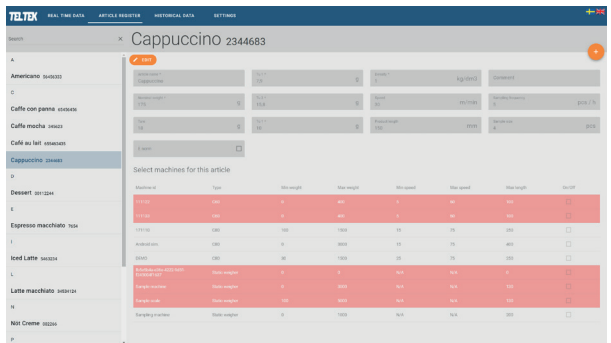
TELTEX REAL TIME DATA ARTICLE REGISTER HISTORICAL DATA SETTINGS

Search ×

A
Americano 56456355
C
Caffe con panna 65456456
Caffe mocha 345623
Café au lait 655463435
Cappuccino 2344683
D
Dessert 23112344
E
Espresso macchiato 7634
I
Iced Latte 5463234
L
Latte macchiato 34634124
N
Nöt Creme 565256
P

Cappuccino 2344683

EDIT

Article name
Cappuccino

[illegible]
1.5

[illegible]
5 kg/dm3

Comment

Nominal length
175

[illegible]
15.6

Speed
30 m/min

Sampling frequency
5 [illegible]

Tare
16

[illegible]
14

Piece length
250 mm

Samples
4 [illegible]

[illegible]

Select machines for this article

| Machine id | Type | Min weight | Max weight | Min speed | Max speed | Max length | On/Off |
|---|---|---|---|---|---|---|---|
| 171720 | CBS | 0 | 400 | 5 | 80 | 103 | |
| 171720 | CBS | 0 | 400 | 5 | 80 | 103 | |
| 171720 | CBS | 100 | 7000 | 10 | 75 | 200 | |
| Andreb rum | CBS | 0 | 3600 | 10 | 75 | 463 | |
| 55465 | CBS | 30 | 1200 | 20 | 75 | 200 | |
| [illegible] | Static weigher | 0 | 0 | N/A | N/A | 0 | |
| Sample machine | Static weigher | 0 | 3600 | N/A | N/A | 103 | |
| Sample scale | Static weigher | 100 | 3600 | N/A | N/A | 103 | |
| Sampling machine | Static weigher | 0 | 1000 | N/A | N/A | 200 | |